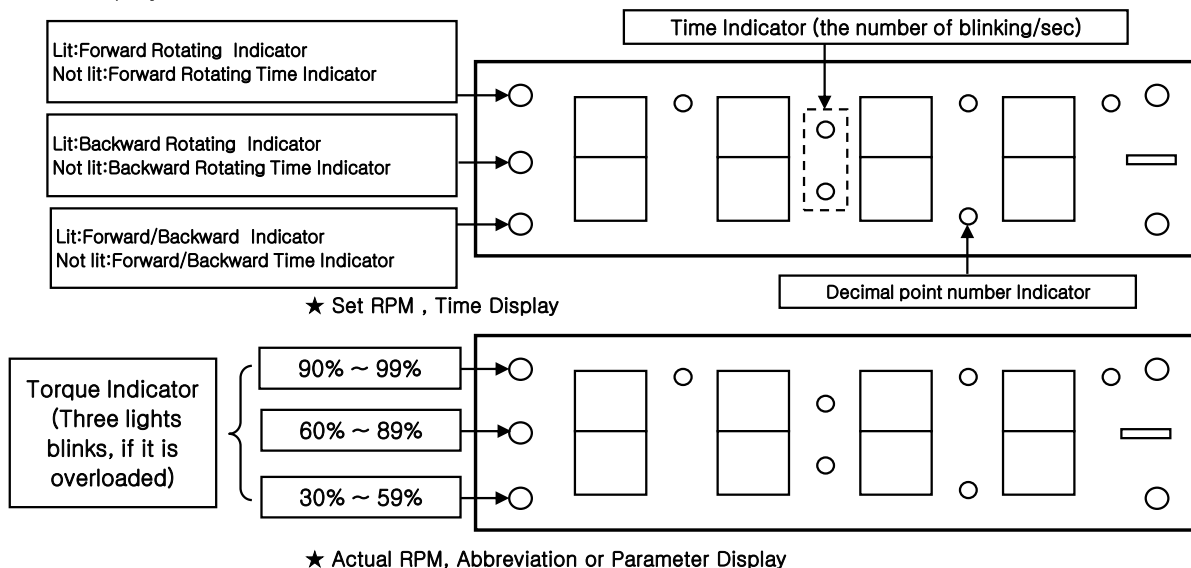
Lit:Forward Rotating Indicator
Not lit:Forward Rotating Time Indicator

Lit:Backward Rotating Indicator
Not lit:Backward Rotating Time Indicator

Lit:Forward/Backward Indicator
Not lit:Forward/Backward Time Indicator

Time Indicator (the number of blinking/sec)

Decimal point number Indicator

★ Set RPM , Time Display

Torque Indicator (Three lights blinks, if it is overloaded)

90% ~ 99%

60% ~ 89%

30% ~ 59%

★ Actual RPM, Abbreviation or Parameter Display